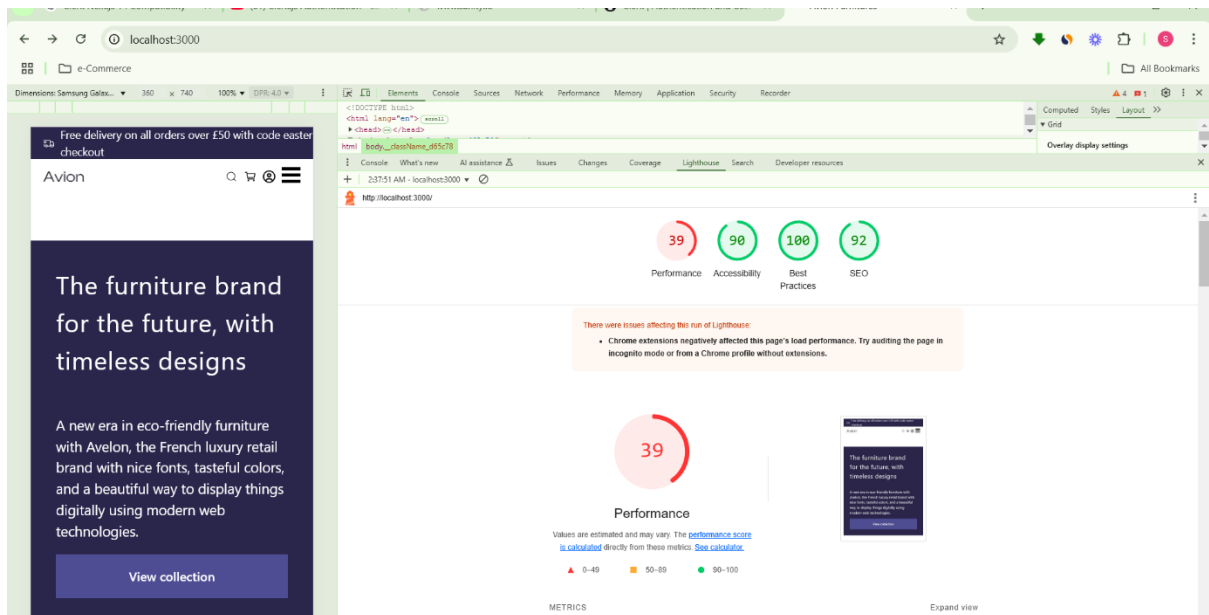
localhost:3000

e-Commerce

All Bookmarks

Dimensions: Samsung Galax... ▾ 360 × 740 100% ▾ DPR: 4.0 ▾

Elements Console Sources Network Performance Memory Application Security Recorder

Computed Styles Layout >>

<!DOCTYPE html>
<html lang="en"> scroll
▸<head> ··· </head>

html body.__className_d65c78

▾ Grid

Overlay display settings

Console What's new AI assistance Issues Changes Coverage Lighthouse Search Developer resources

2:37:51 AM - localhost:3000 ▾

http://localhost:3000/

39 Performance

90 Accessibility

100 Best Practices

92 SEO

There were issues affecting this run of Lighthouse:

• Chrome extensions negatively affected this page's load performance. Try auditing the page in incognito mode or from a Chrome profile without extensions.

39

Performance

Values are estimated and may vary. The performance score is calculated directly from these metrics. See calculator.

0–49 50–89 90–100

METRICS

Expand view

Free delivery on all orders over £50 with code easter checkout

Avion

The furniture brand for the future, with timeless designs

A new era in eco-friendly furniture with Avelon, the French luxury retail brand with nice fonts, tasteful colors, and a beautiful way to display things digitally using modern web technologies.

View collection